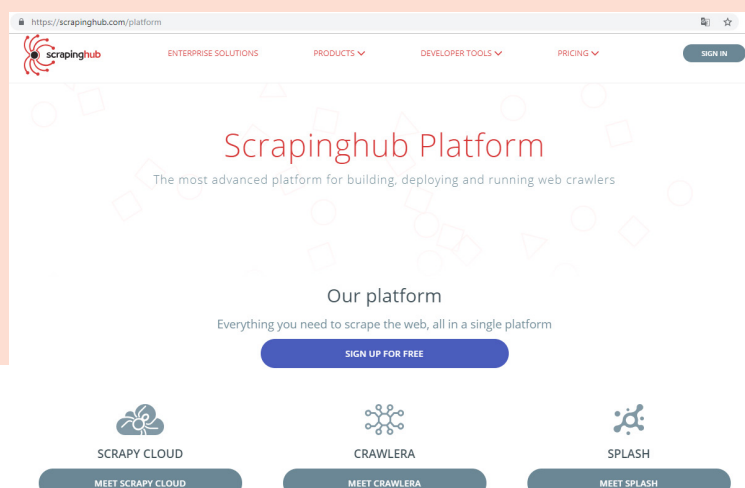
https://scrapinghub.com/platform

scrapinghub

ENTERPRISE SOLUTIONS PRODUCTS DEVELOPER TOOLS PRICING SIGN IN

Scrapinghub Platform

The most advanced platform for building, deploying and running web crawlers

Our platform

Everything you need to scrape the web, all in a single platform

SIGN UP FOR FREE

SCRAPY CLOUD

MEET SCRAPY CLOUD

CRAWLERA

MEET CRAWLERA

SPLASH

MEET SPLASH